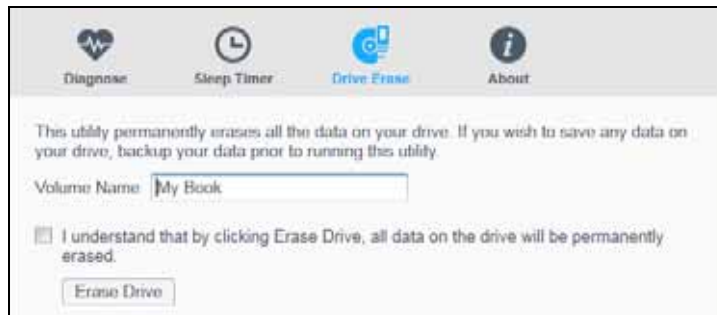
Diagnose
Sleep Timer
Drive Erase
About

This utility permanently erases all the data on your drive. If you wish to save any data on your drive, backup your data prior to running this utility.

Volume Name My Book

I understand that by clicking Erase Drive, all data on the drive will be permanently erased.

Erase Drive